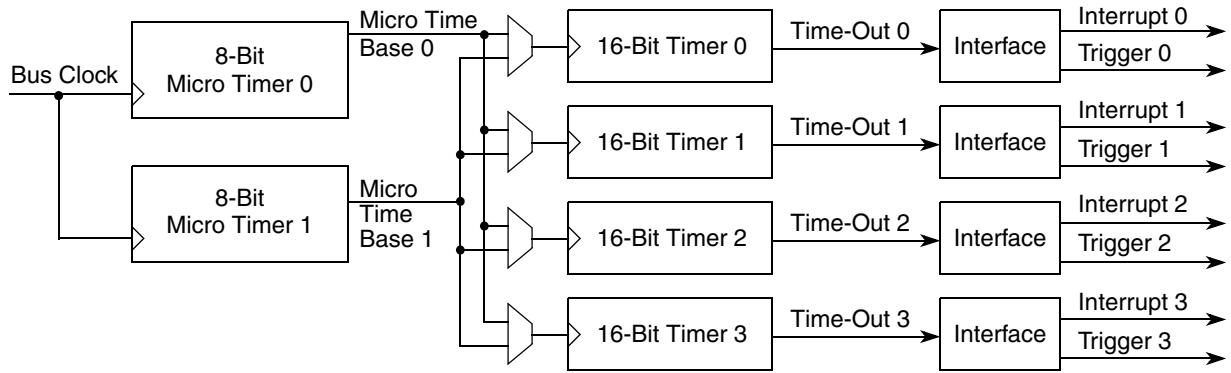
Bus Clock

8-Bit
Micro Timer 0

8-Bit
Micro Timer 1

Micro Time
Base 0

Micro
Time
Base 1

16-Bit Timer 0

16-Bit Timer 1

16-Bit Timer 2

16-Bit Timer 3

Time-Out 0

Time-Out 1

Time-Out 2

Time-Out 3

Interface

Interface

Interface

Interface

Interrupt 0
Trigger 0

Interrupt 1
Trigger 1

Interrupt 2
Trigger 2

Interrupt 3
Trigger 3